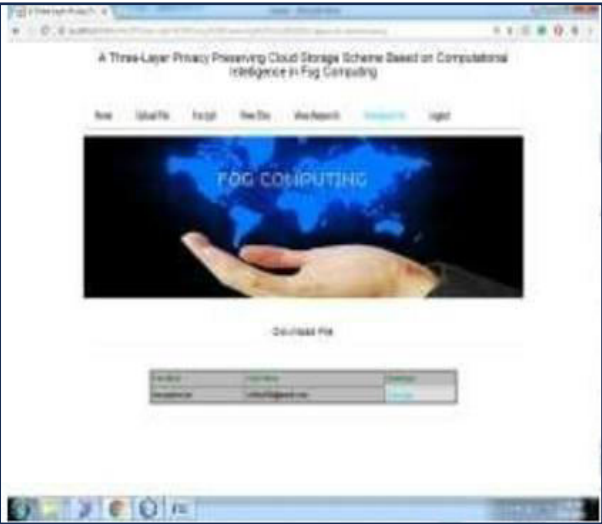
A Three-Layer Privacy Preserving Cloud Storage Scheme Based on Computational Intelligence in Fog Computing

Home Upload File Encrypt View Files View Requests Download File Logout

FOG COMPUTING

Download File

| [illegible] | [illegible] | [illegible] |
|---|---|---|
| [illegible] | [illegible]@gmail.com | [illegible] |